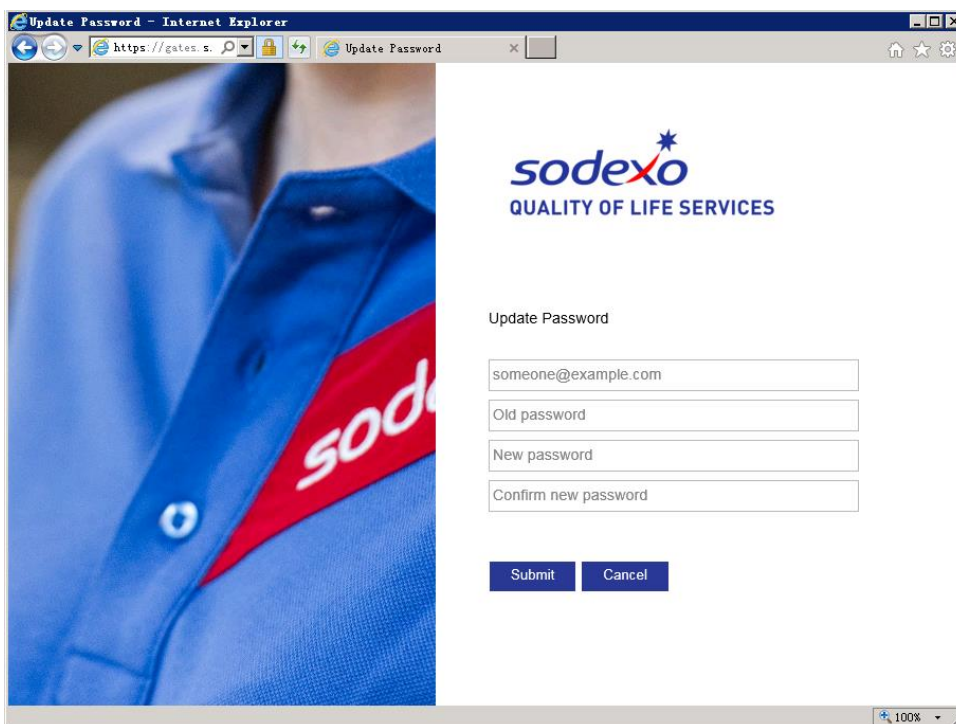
Update Password - Internet Explorer

https://gates.s.

Update Password

sodexo
QUALITY OF LIFE SERVICES

sode

Update Password

someone@example.com

Old password

New password

Confirm new password

Submit

Cancel

100%